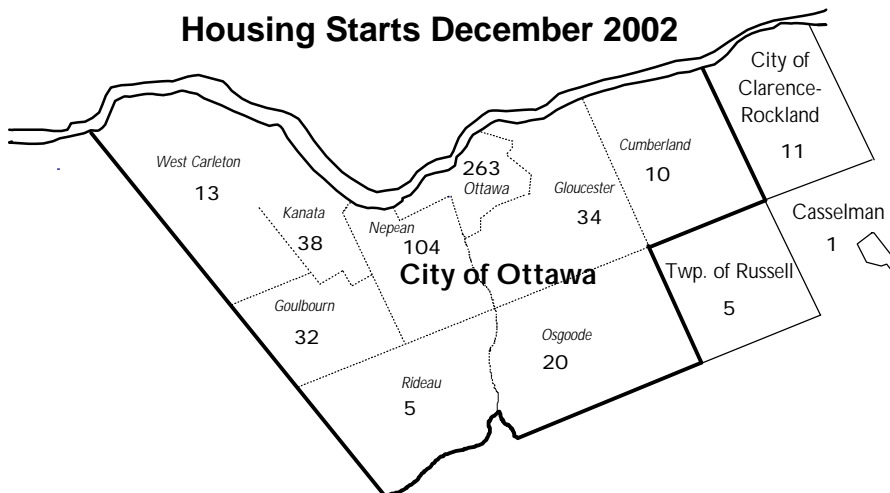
Housing Starts December 2002

City of Clarence-Rockland
11

West Carleton
13

263
Ottawa

Cumberland
10

Gloucester
34

Casselman
1

Kanata
38

Nepean
104

City of Ottawa

Twp. of Russell
5

Goulbourn
32

Osgoode
20

Rideau
5